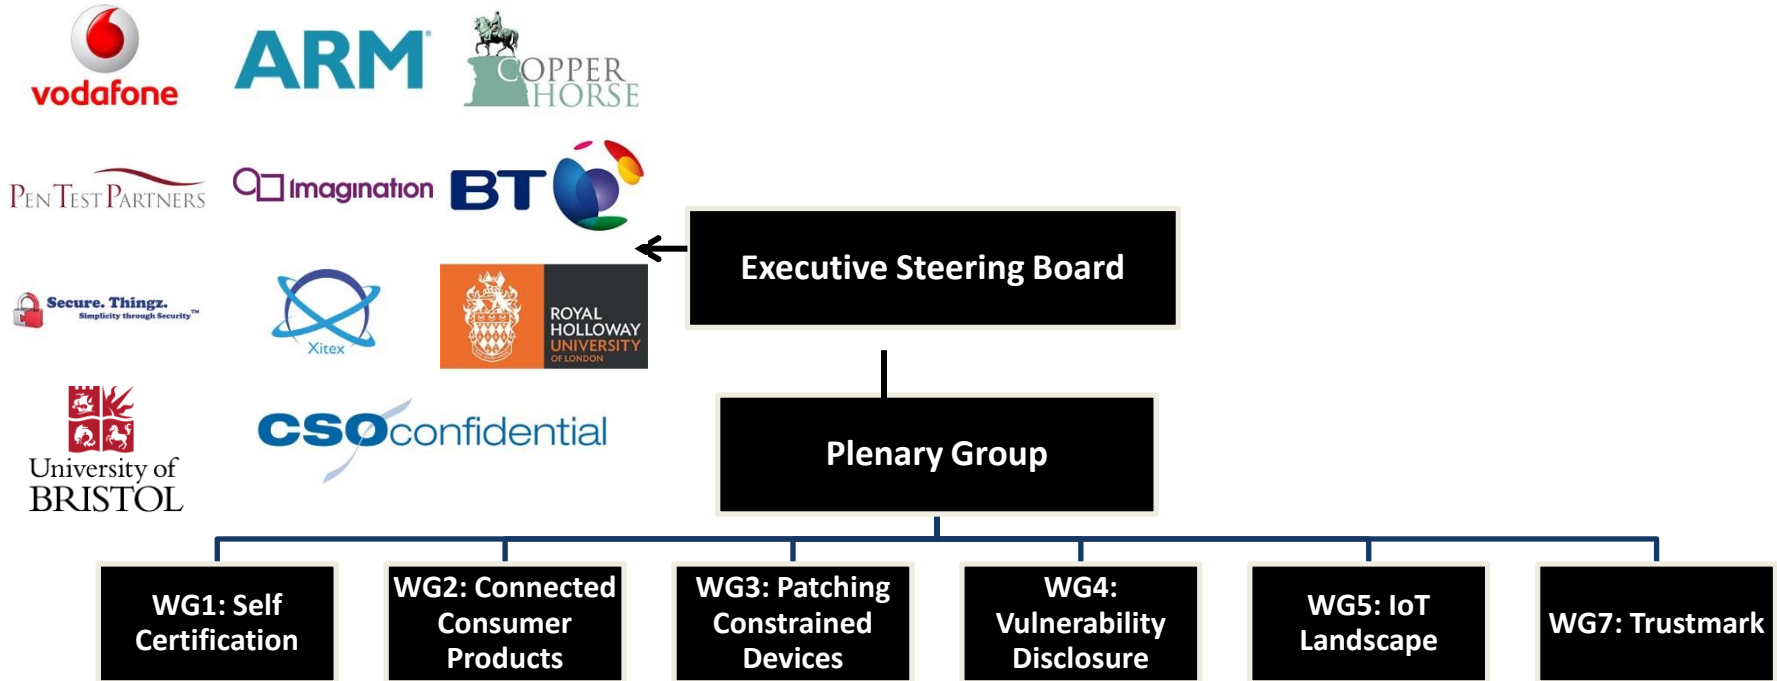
vodafone

ARM

COPPER HORSE

PEN TEST PARTNERS

Imagination

BT

Secure. Thingz.
Simplicity through Security™

Xitex

ROYAL HOLLOWAY UNIVERSITY OF LONDON

University of BRISTOL

CSOconfidential

Executive Steering Board

Plenary Group

WG1: Self Certification

WG2: Connected Consumer Products

WG3: Patching Constrained Devices

WG4: Vulnerability Disclosure

WG5: IoT Landscape

WG7: Trustmark